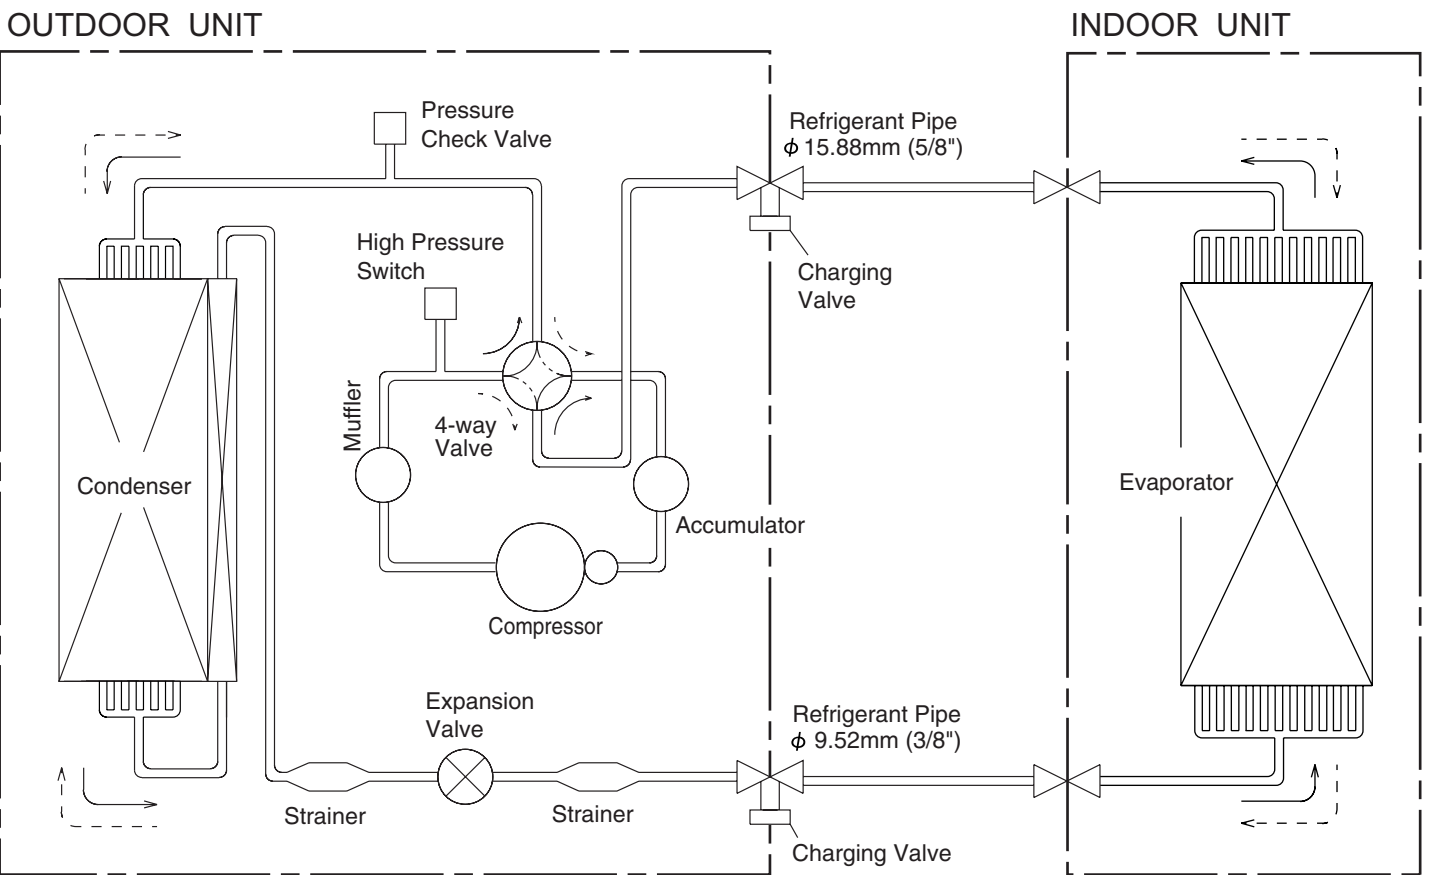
OUTDOOR UNIT

INDOOR UNIT

Pressure Check Valve

Refrigerant Pipe $\phi$ 15.88mm (5/8")

High Pressure Switch

Charging Valve

Muffler

4-way Valve

Condenser

Evaporator

Accumulator

Compressor

Expansion Valve

Refrigerant Pipe $\phi$ 9.52mm (3/8")

Strainer

Strainer

Charging Valve